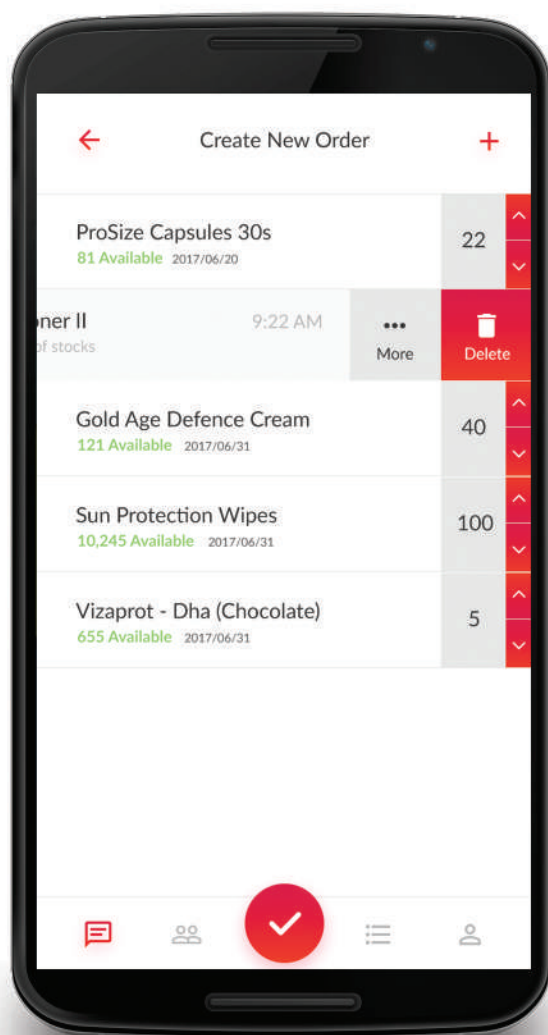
Create New Order

ProSize Capsules 30s
81 Available 2017/06/20
22

ner II
9:22 AM
f stocks
More
Delete

Gold Age Defence Cream
121 Available 2017/06/31
40

Sun Protection Wipes
10,245 Available 2017/06/31
100

Vizaprot - Dha (Chocolate)
655 Available 2017/06/31
5